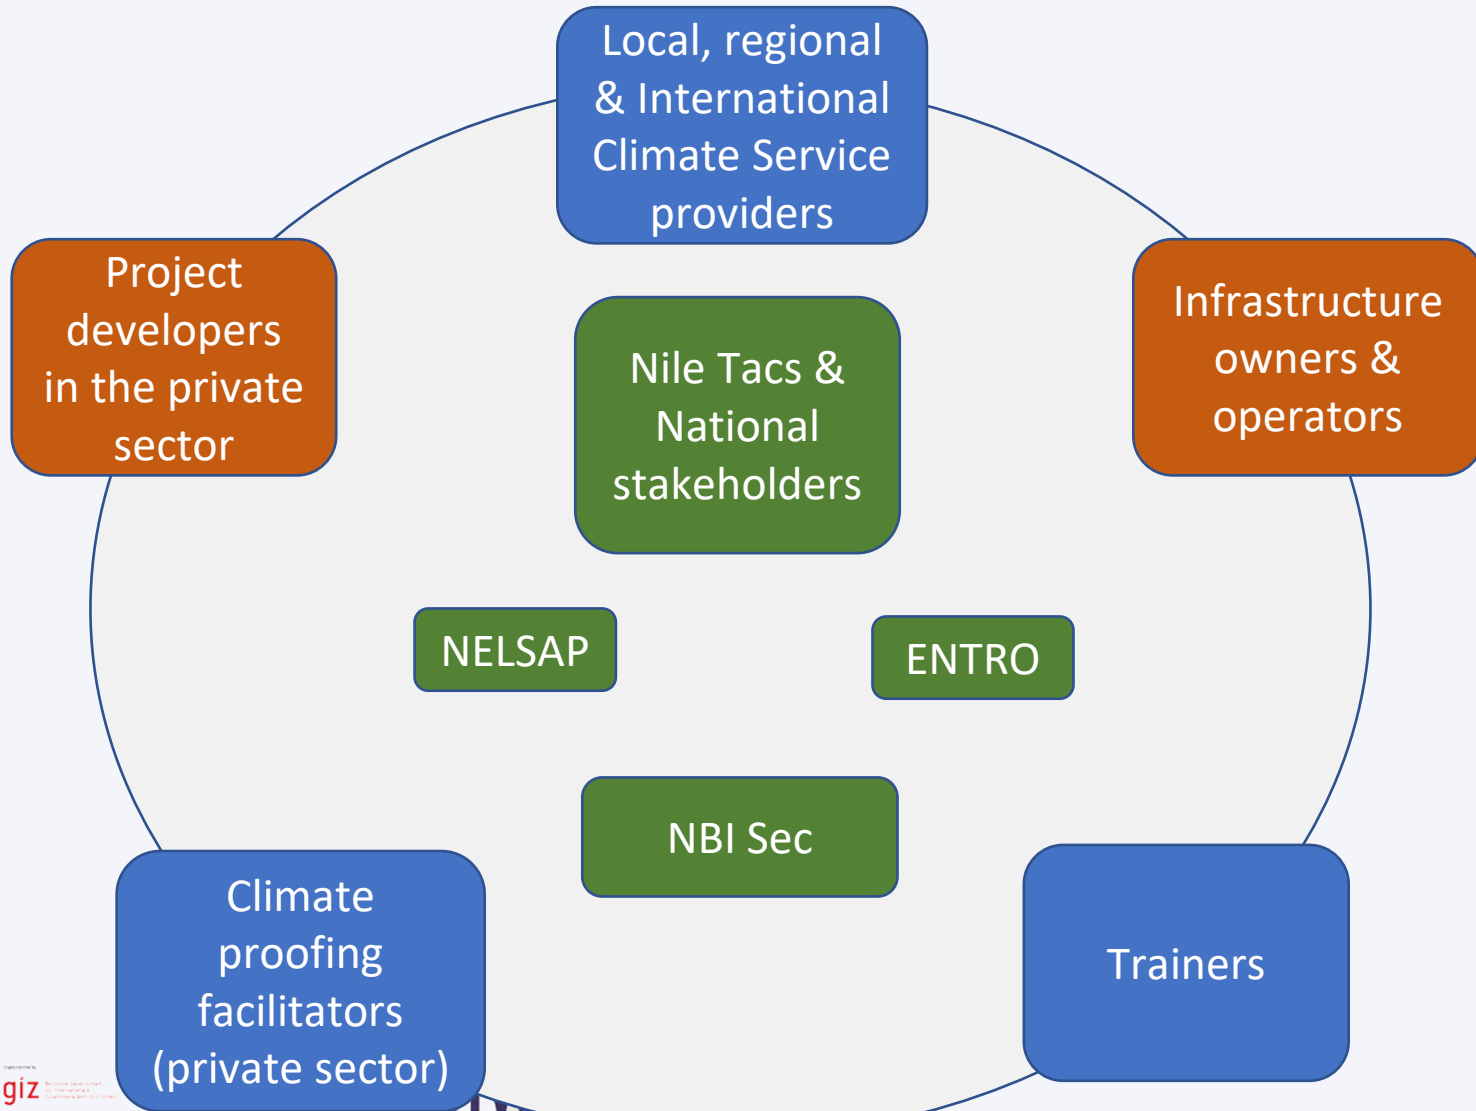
Local, regional & International Climate Service providers

Project developers in the private sector

Infrastructure owners & operators

Nile Tacs & National stakeholders

NELSAP

ENTRO

NBI Sec

Climate proofing facilitators (private sector)

Trainers

giz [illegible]